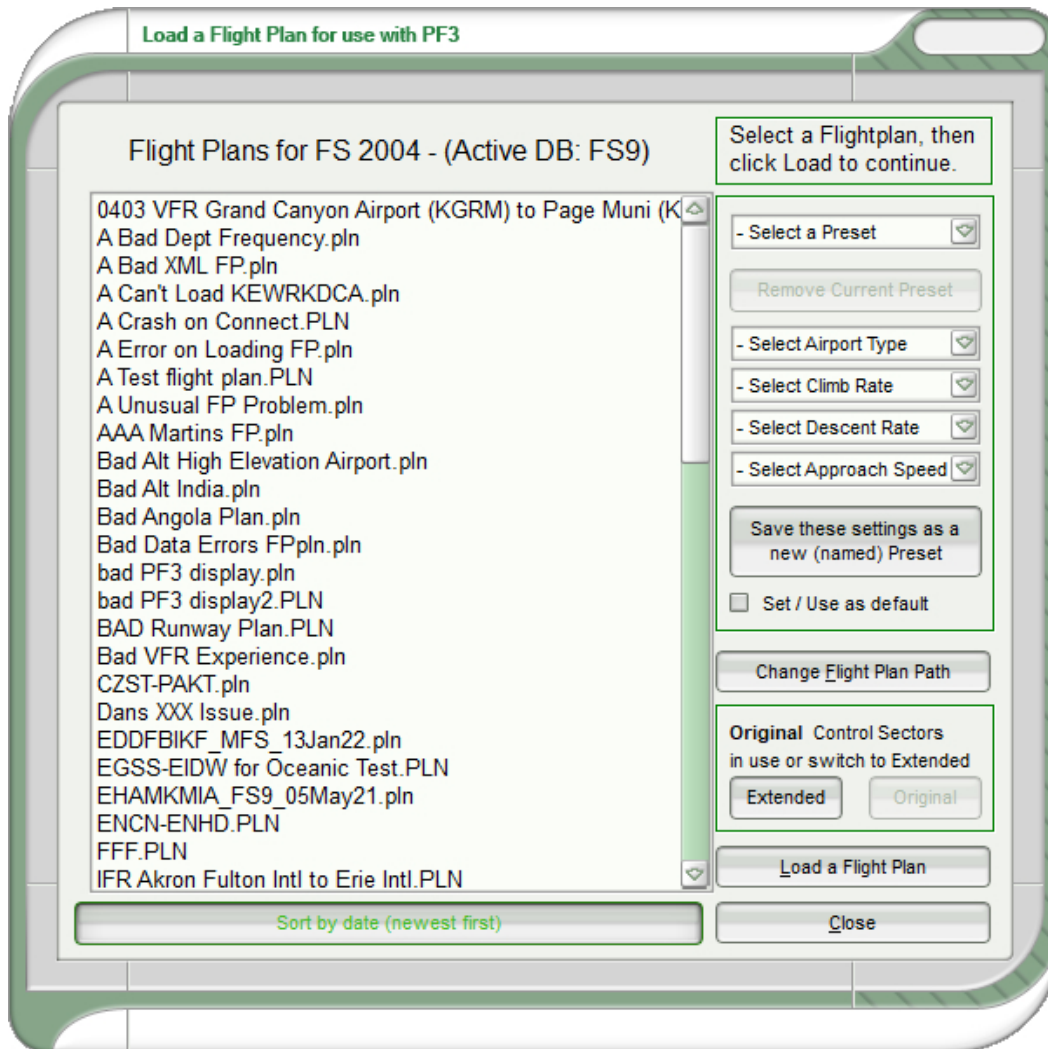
Load a Flight Plan for use with PF3

Flight Plans for FS 2004 - (Active DB: FS9)

Select a Flightplan, then click Load to continue.

0403 VFR Grand Canyon Airport (KGRM) to Page Muni (K
A Bad Dept Frequency.pln
A Bad XML FP.pln
A Can't Load KEWRKDCA.pln
A Crash on Connect.PLN
A Error on Loading FP.pln
A Test flight plan.PLN
A Unusual FP Problem.pln
AAA Martins FP.pln
Bad Alt High Elevation Airport.pln
Bad Alt India.pln
Bad Angola Plan.pln
Bad Data Errors FPpln.pln
bad PF3 display.pln
bad PF3 display2.PLN
BAD Runway Plan.PLN
Bad VFR Experience.pln
CZST-PAKT.pln
Dans XXX Issue.pln
EDDFBIKF_MFS_13Jan22.pln
EGSS-EIDW for Oceanic Test.PLN
EHAMKMIA_FS9_05May21.pln
ENCN-ENHD.PLN
FFF.PLN
IFR Akron Fulton Intl to Erie Intl.PLN

Sort by date (newest first)

- Select a Preset
Remove Current Preset
- Select Airport Type
- Select Climb Rate
- Select Descent Rate
- Select Approach Speed
Save these settings as a new (named) Preset
Set / Use as default

Change Flight Plan Path

Original Control Sectors in use or switch to Extended
Extended
Original

Load a Flight Plan
Close